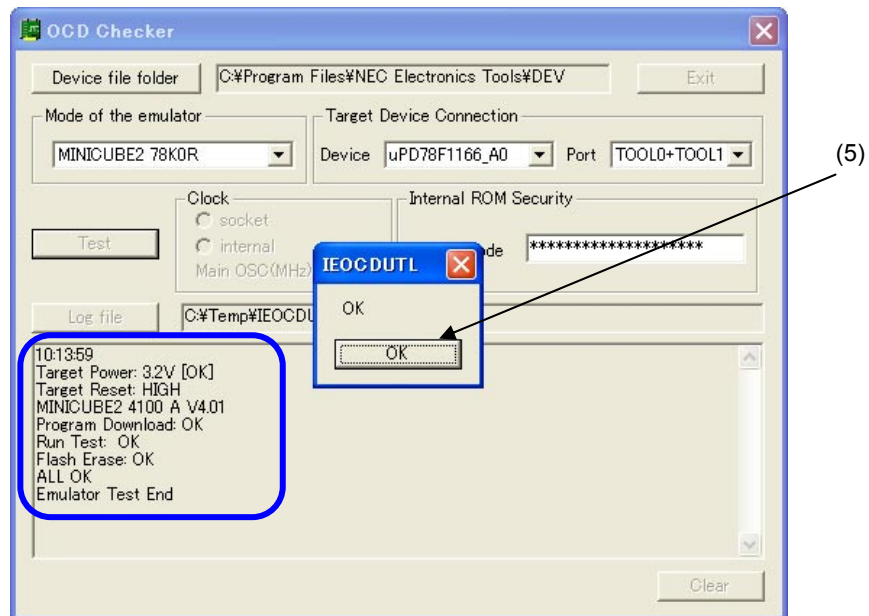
OCD Checker

Device file folder
C:¥Program Files¥NEC Electronics Tools¥DEV
Exit

Mode of the emulator
MINICUBE2 78K0R

Target Device Connection
Device uPD78F1166_A0
Port TOOL0+TOOL1

(5)

Clock
socket
internal
Main OSC(MHz)

Internal ROM Security
ode ********************

Test

IEOCDUTL
OK
OK

Log file
C:¥Temp¥IEOCDU

10:13:59
Target Power: 3.2V [OK]
Target Reset: HIGH
MINICUBE2 4100 A V4.01
Program Download: OK
Run Test: OK
Flash Erase: OK
ALL OK
Emulator Test End

Clear